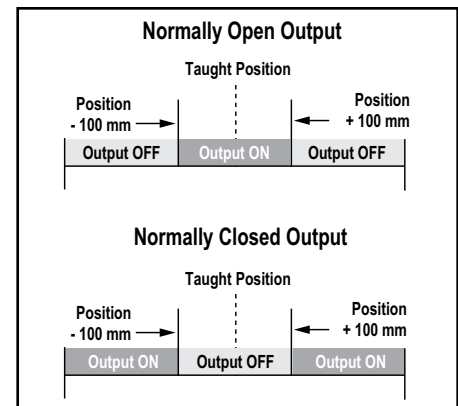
Normally Open Output

Taught Position

Position - 100 mm

Position + 100 mm

Output OFF

Output ON

Output OFF

Normally Closed Output

Taught Position

Position - 100 mm

Position + 100 mm

Output ON

Output OFF

Output ON